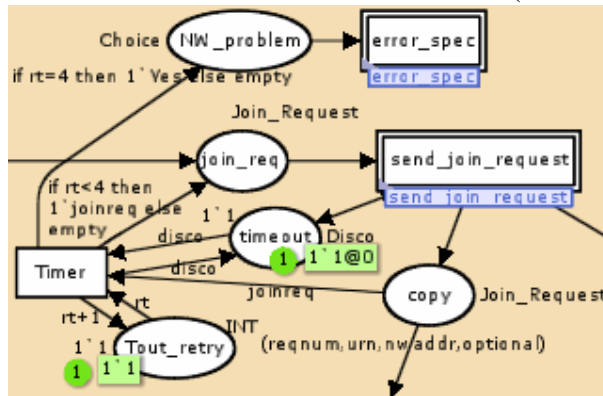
Choice
NW_problem
error_spec
error_spec
if rt=4 then 1`Yes else empty
Join_Request
join_req
send_join_request
send_join_request
if rt<4 then 1`joinreq else empty
1`1
disco
timeout
Disco
1
1`1@0
Timer
disco
joinreq
copy
Join_Request
rt
rt+1
INT
1`1
Tout_retry
(reqnum,urn,nwaddr,optional)
1
1`1